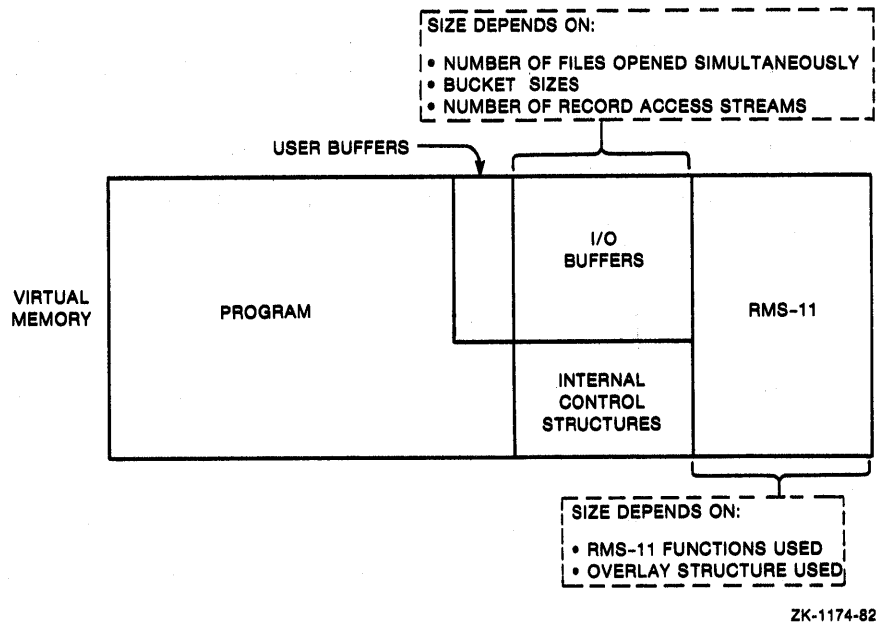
SIZE DEPENDS ON:

• NUMBER OF FILES OPENED SIMULTANEOUSLY
• BUCKET SIZES
• NUMBER OF RECORD ACCESS STREAMS

USER BUFFERS

VIRTUAL MEMORY

PROGRAM

I/O BUFFERS

INTERNAL CONTROL STRUCTURES

RMS-11

SIZE DEPENDS ON:

• RMS-11 FUNCTIONS USED
• OVERLAY STRUCTURE USED

ZK-1174-82